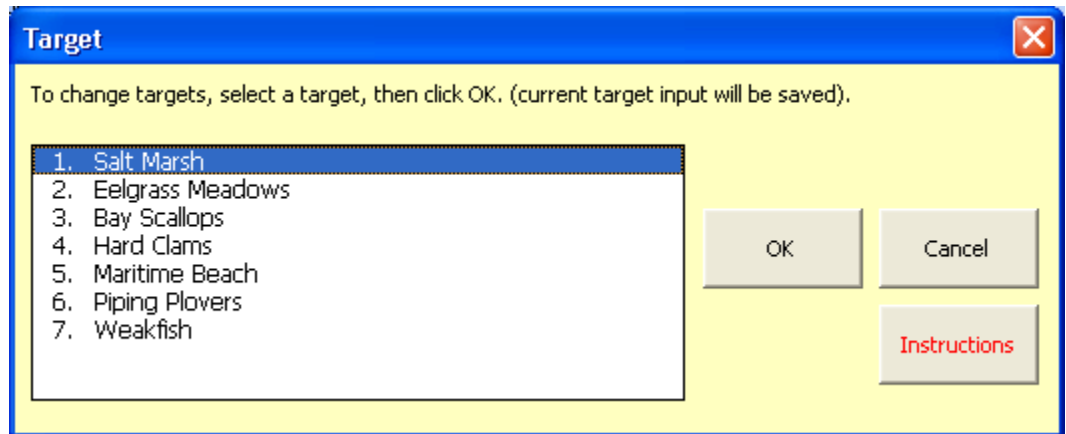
Target

To change targets, select a target, then click OK. (current target input will be saved).

1. Salt Marsh
2. Eelgrass Meadows
3. Bay Scallops
4. Hard Clams
5. Maritime Beach
6. Piping Plovers
7. Weakfish

OK

Cancel

Instructions